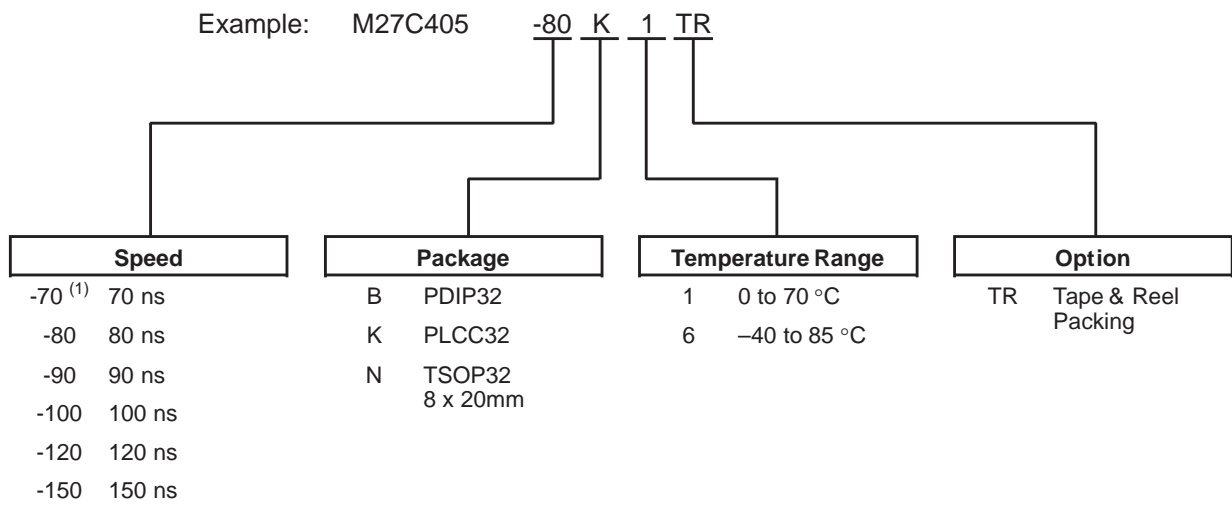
Example: M27C405 -80 K 1 TR

Speed

-70 $^{(1)}$ 70 ns
-80 80 ns
-90 90 ns
-100 100 ns
-120 120 ns
-150 150 ns

Package

B PDIP32
K PLCC32
N TSOP32 8 x 20mm

Temperature Range

1 0 to 70 °C
6 –40 to 85 °C

Option

TR Tape & Reel Packing